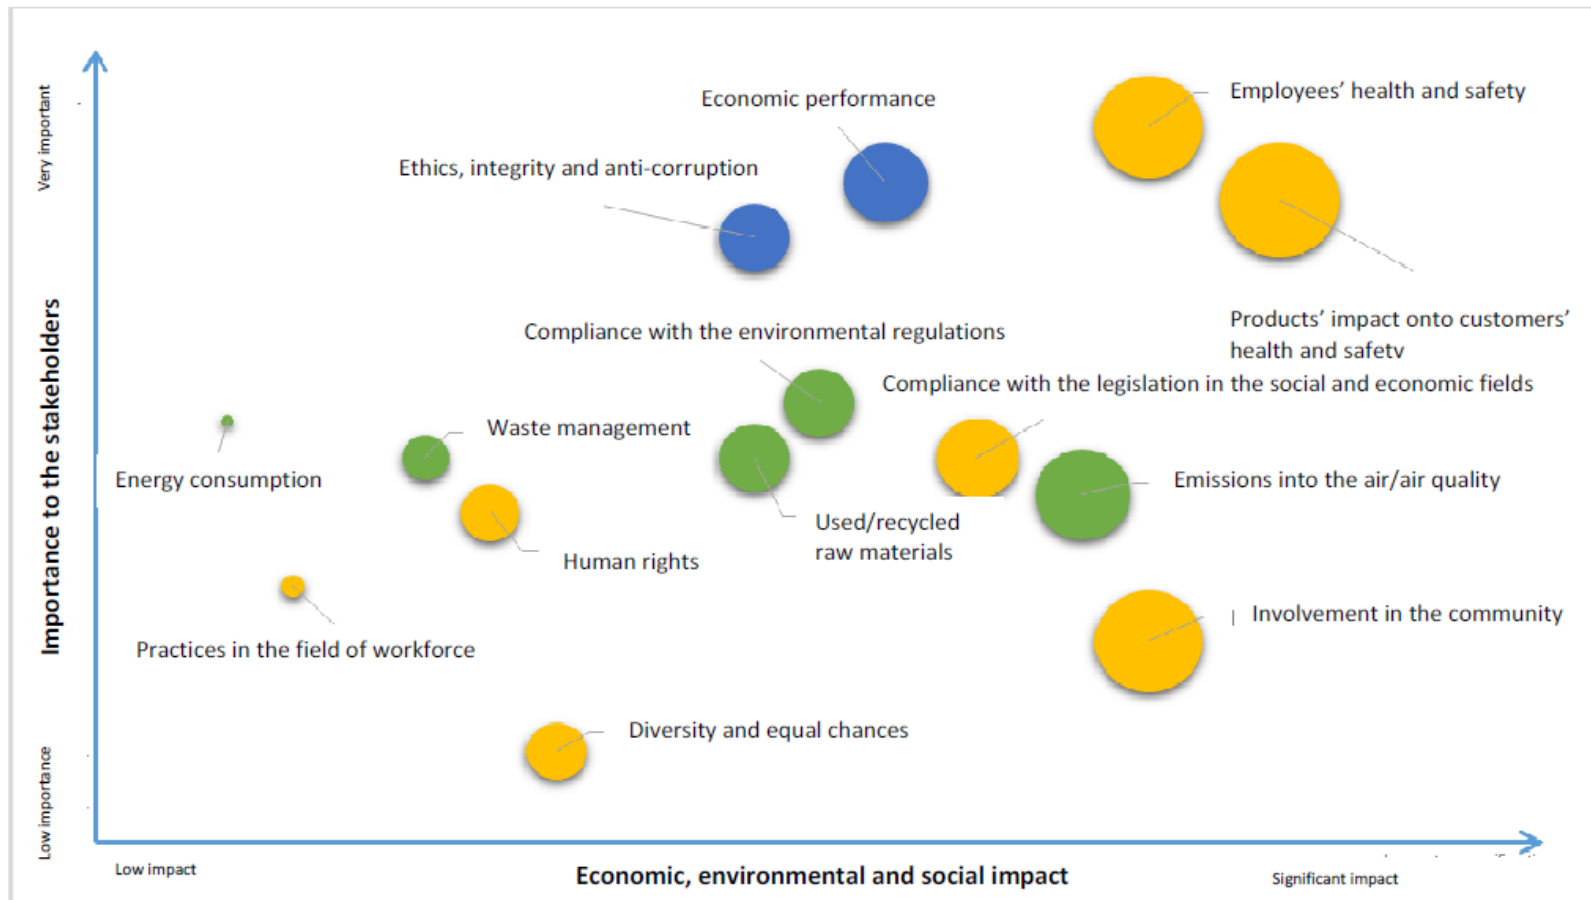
Very important

Importance to the stakeholders

Low importance

Economic performance

Employees' health and safety

Ethics, integrity and anti-corruption

Products' impact onto customers' health and safetv

Compliance with the environmental regulations

Compliance with the legislation in the social and economic fields

Waste management

Energy consumption

Emissions into the air/air quality

Used/recycled raw materials

Human rights

Involvement in the community

Practices in the field of workforce

Diversity and equal chances

Low impact

Economic, environmental and social impact

Significant impact